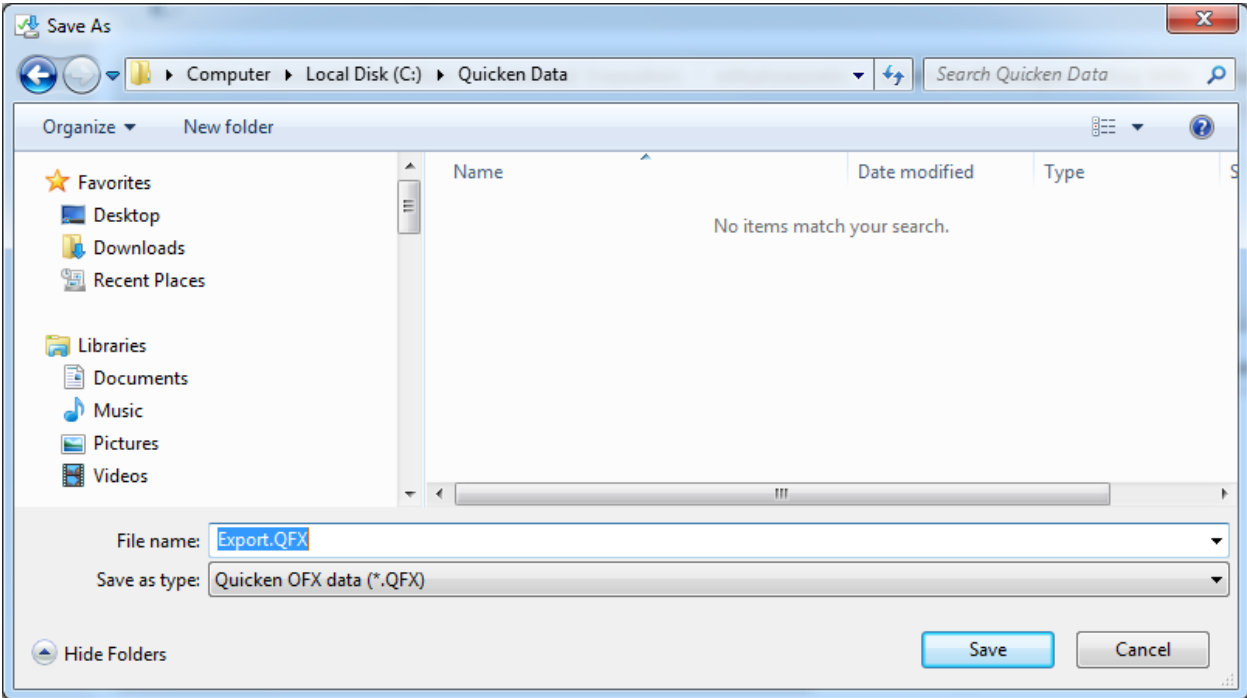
Save As

Computer ▸ Local Disk (C:) ▸ Quicken Data

Search Quicken Data

Organize ▾ New folder

Favorites
Desktop
Downloads
Recent Places

Libraries
Documents
Music
Pictures
Videos

| Name | Date modified | Type |
|---|---|---|

No items match your search.

File name: Export.QFX

Save as type: Quicken OFX data (*.QFX)

Hide Folders

Save

Cancel